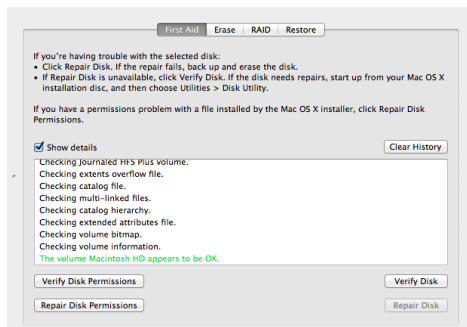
First Aid Erase RAID Restore

If you're having trouble with the selected disk:
• Click Repair Disk. If the repair fails, back up and erase the disk.
• If Repair Disk is unavailable, click Verify Disk. If the disk needs repairs, start up from your Mac OS X installation disc, and then choose Utilities > Disk Utility.

If you have a permissions problem with a file installed by the Mac OS X installer, click Repair Disk Permissions.

Show details

Clear History

Checking Journaled HFS Plus volume.
Checking extents overflow file.
Checking catalog file.
Checking multi-linked files.
Checking catalog hierarchy.
Checking extended attributes file.
Checking volume bitmap.
Checking volume information.
The volume Macintosh HD appears to be OK.

Verify Disk Permissions

Verify Disk

Repair Disk Permissions

Repair Disk